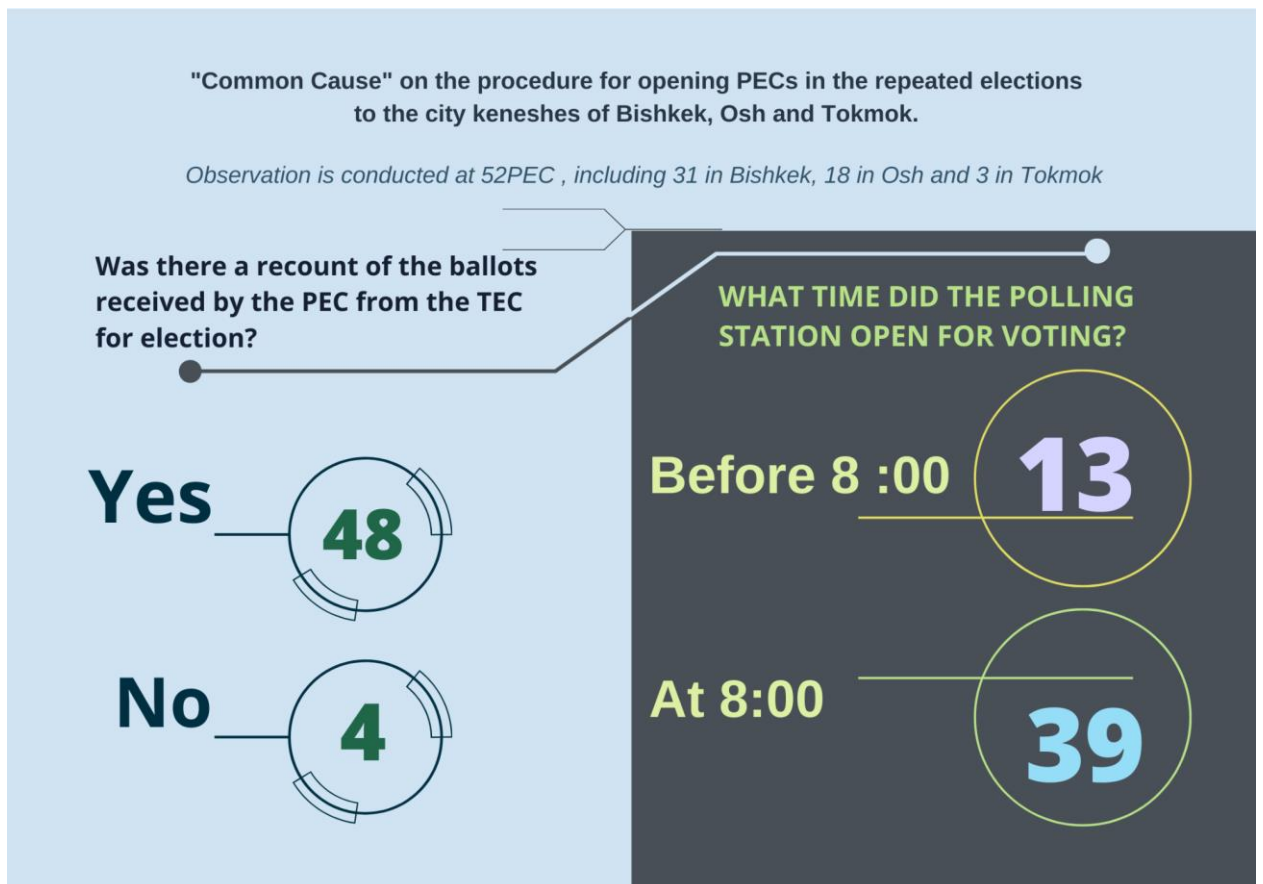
"Common Cause" on the procedure for opening PECs in the repeated elections to the city keneshes of Bishkek, Osh and Tokmok.

Observation is conducted at 52PEC , including 31 in Bishkek, 18 in Osh and 3 in Tokmok

Was there a recount of the ballots received by the PEC from the TEC for election?

WHAT TIME DID THE POLLING STATION OPEN FOR VOTING?

Yes 48

No 4

Before 8 :00 13

At 8:00 39